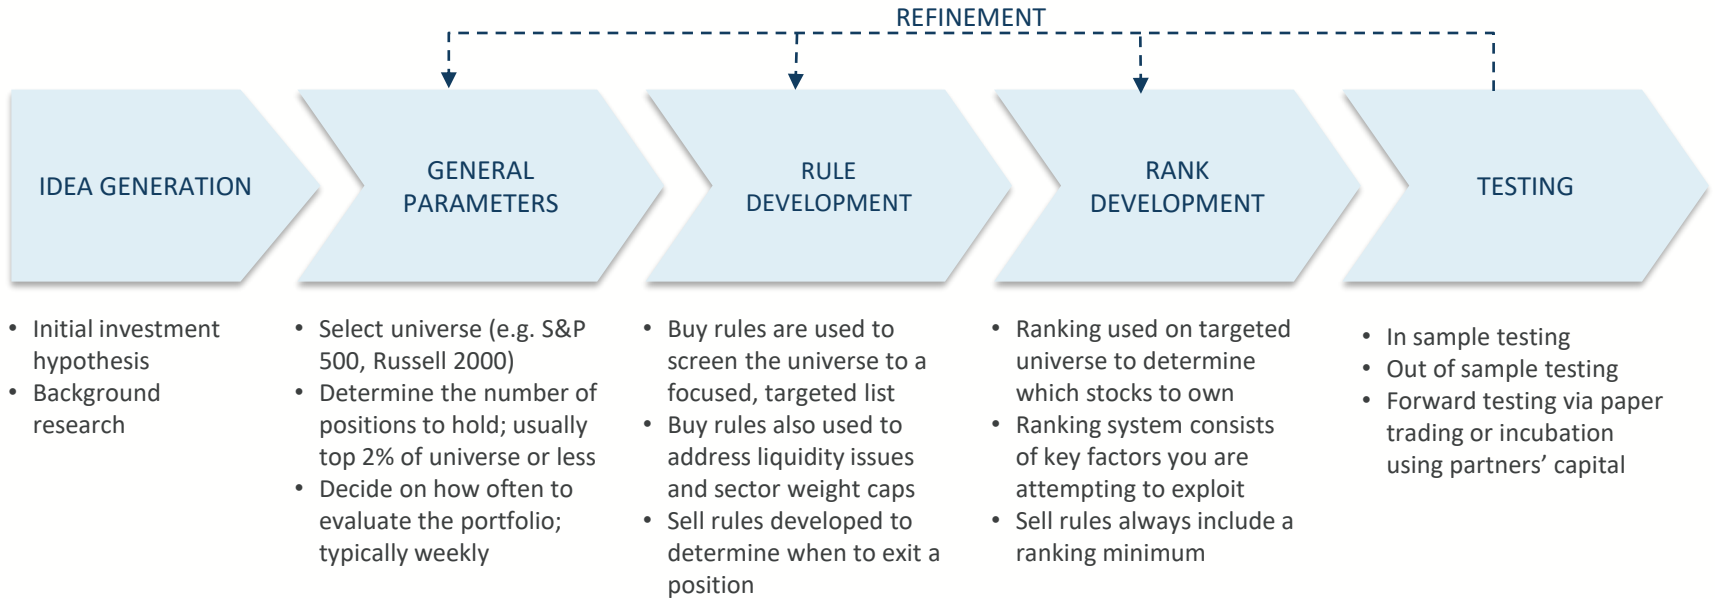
REFINEMENT

IDEA GENERATION

GENERAL PARAMETERS

RULE DEVELOPMENT

RANK DEVELOPMENT

TESTING

• Initial investment hypothesis
• Background research

• Select universe (e.g. S&P 500, Russell 2000)
• Determine the number of positions to hold; usually top 2% of universe or less
• Decide on how often to evaluate the portfolio; typically weekly

• Buy rules are used to screen the universe to a focused, targeted list
• Buy rules also used to address liquidity issues and sector weight caps
• Sell rules developed to determine when to exit a position

• Ranking used on targeted universe to determine which stocks to own
• Ranking system consists of key factors you are attempting to exploit
• Sell rules always include a ranking minimum

• In sample testing
• Out of sample testing
• Forward testing via paper trading or incubation using partners' capital